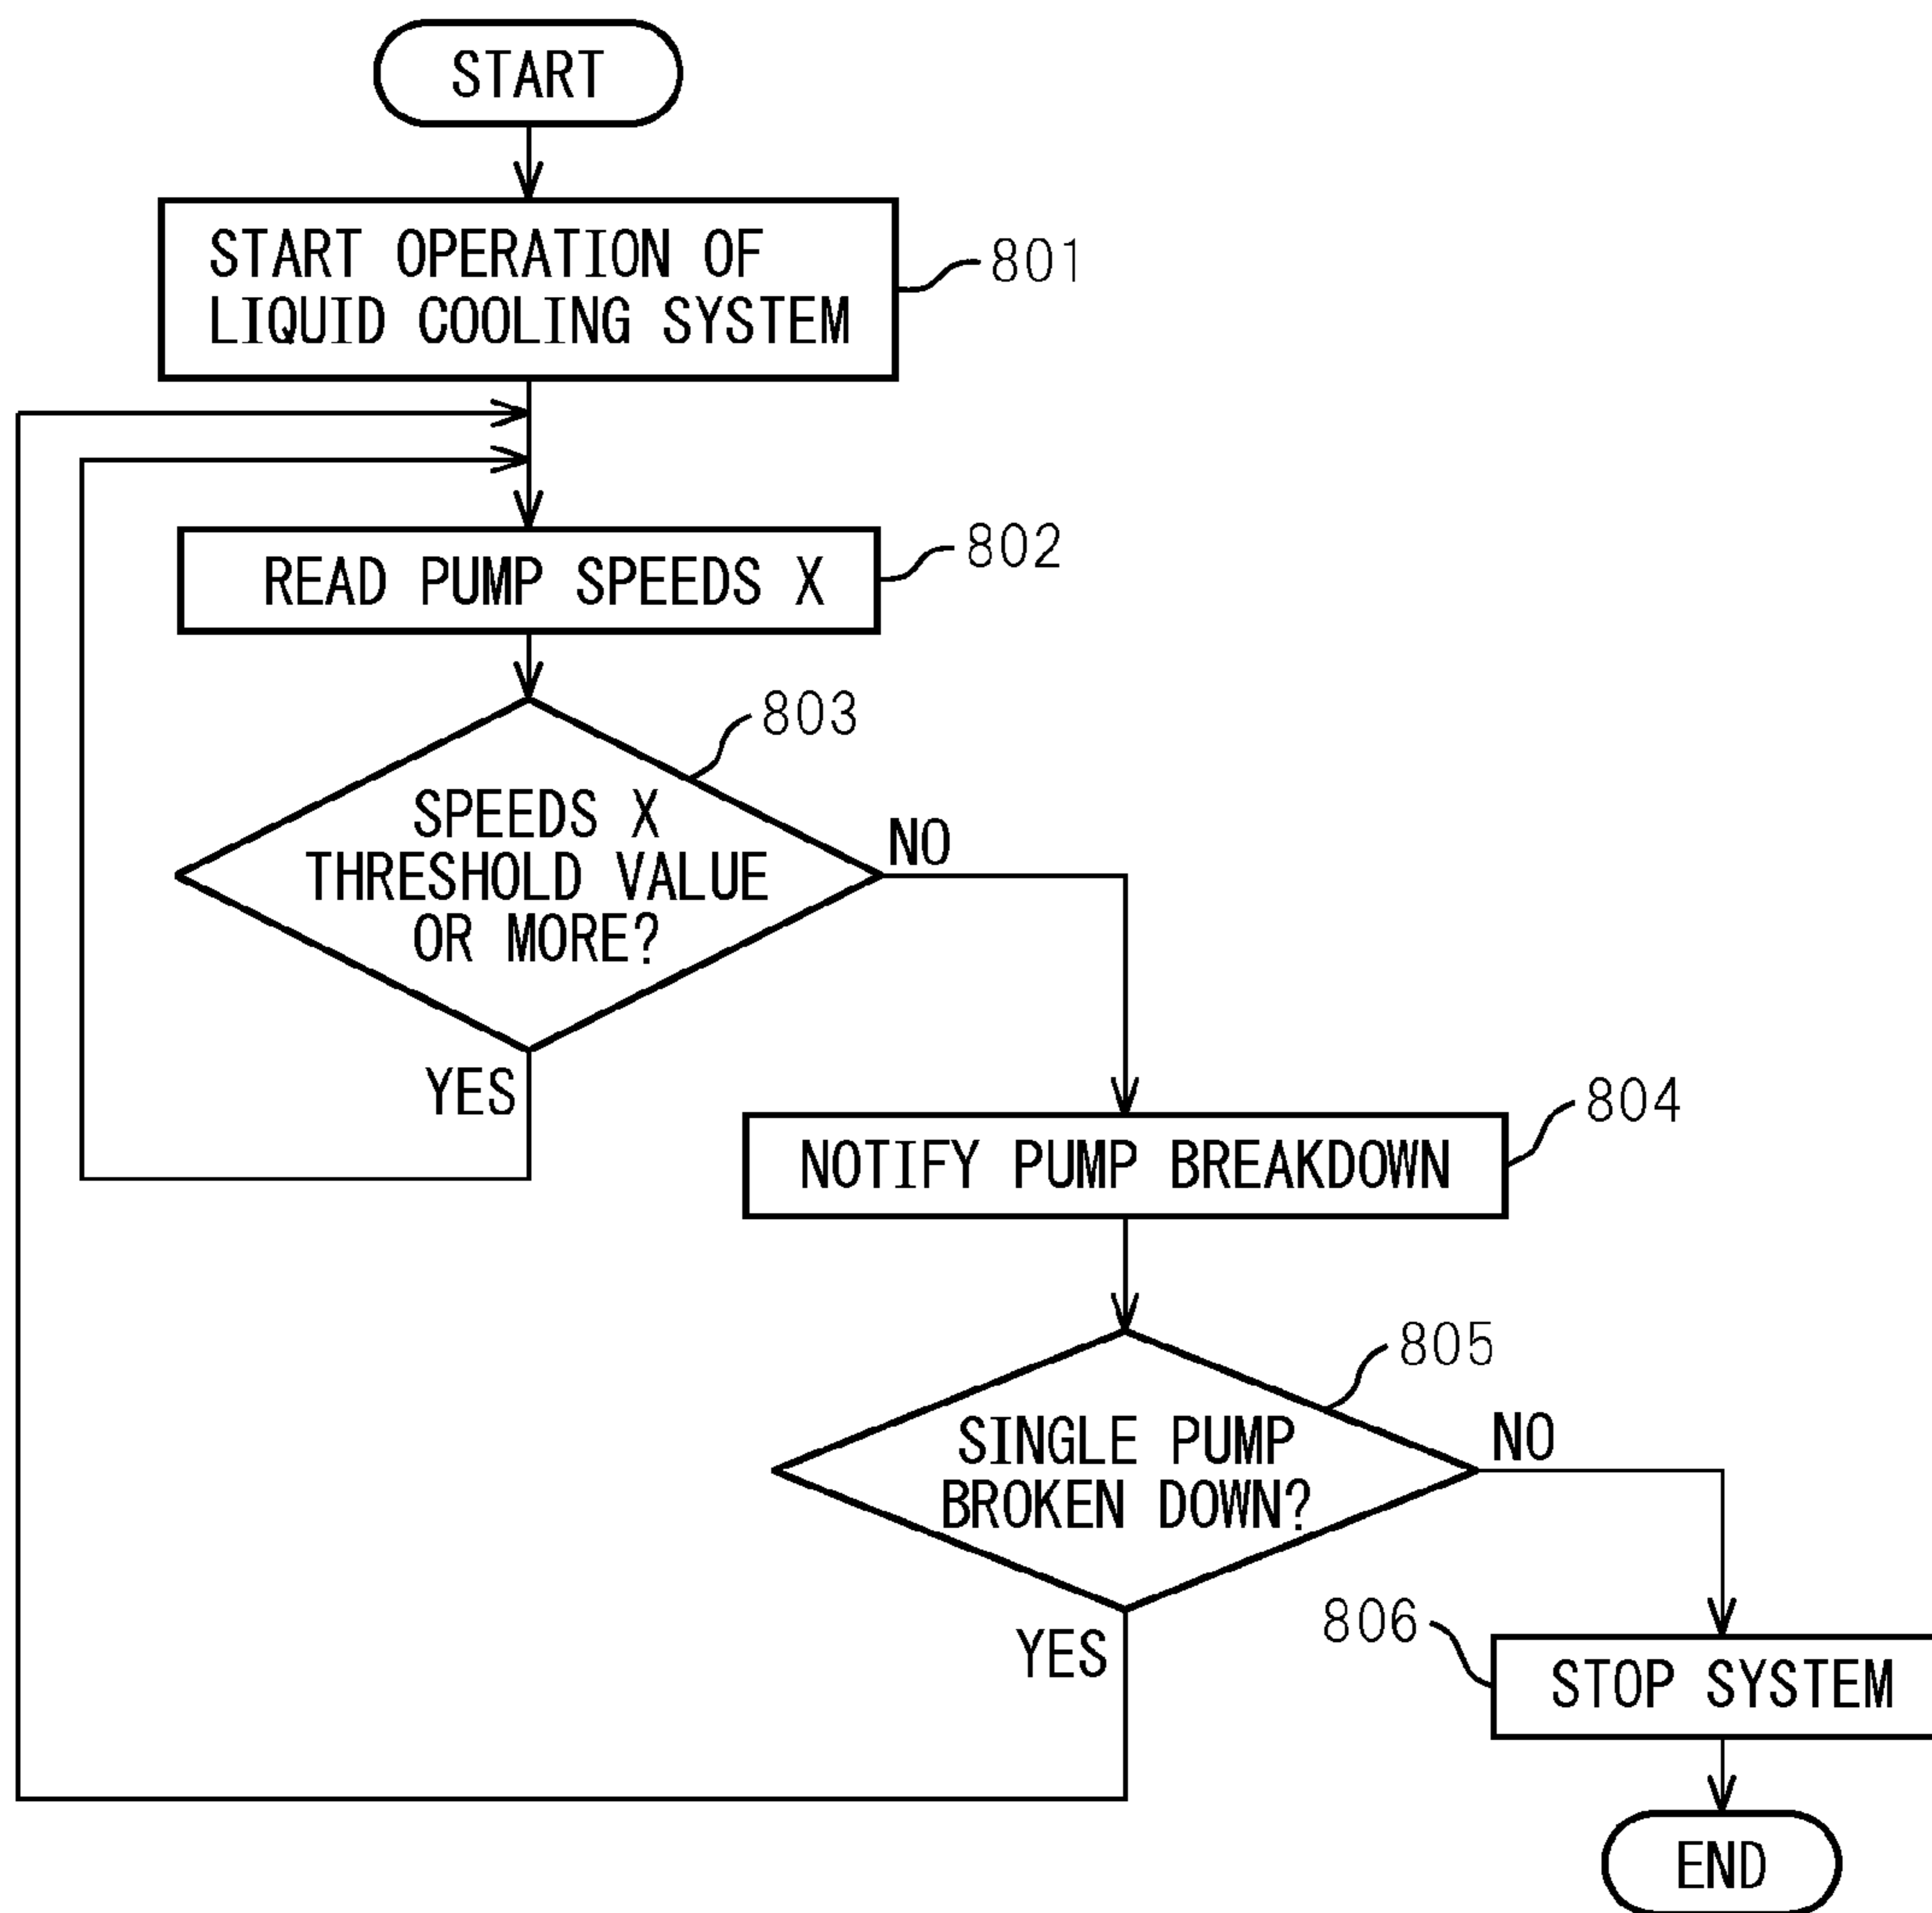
START

START OPERATION OF LIQUID COOLING SYSTEM

801

READ PUMP SPEEDS X

802

803

SPEEDS X THRESHOLD VALUE OR MORE?

NO

YES

NOTIFY PUMP BREAKDOWN

804

805

SINGLE PUMP BROKEN DOWN?

NO

YES

806

STOP SYSTEM

END